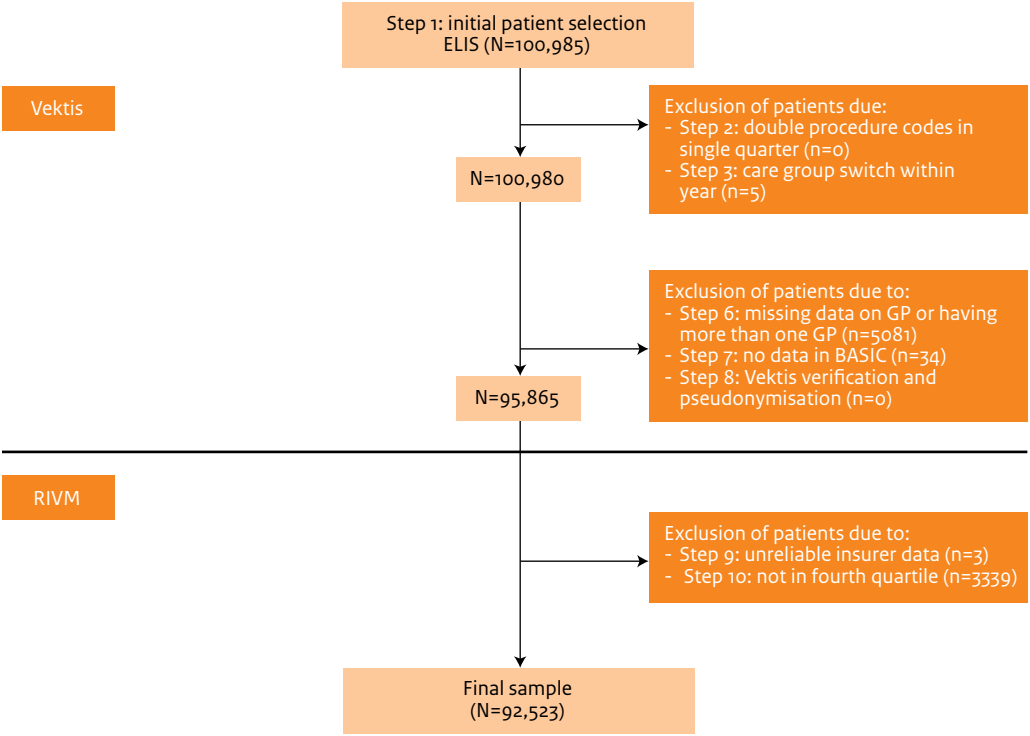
Step 1: initial patient selection
ELIS (N=100,985)

Vektis

Exclusion of patients due:
- Step 2: double procedure codes in single quarter (n=0)
- Step 3: care group switch within year (n=5)

N=100,980

Exclusion of patients due to:
- Step 6: missing data on GP or having more than one GP (n=5081)
- Step 7: no data in BASIC (n=34)
- Step 8: Vektis verification and pseudonymisation (n=0)

N=95,865

RIVM

Exclusion of patients due to:
- Step 9: unreliable insurer data (n=3)
- Step 10: not in fourth quartile (n=3339)

Final sample
(N=92,523)